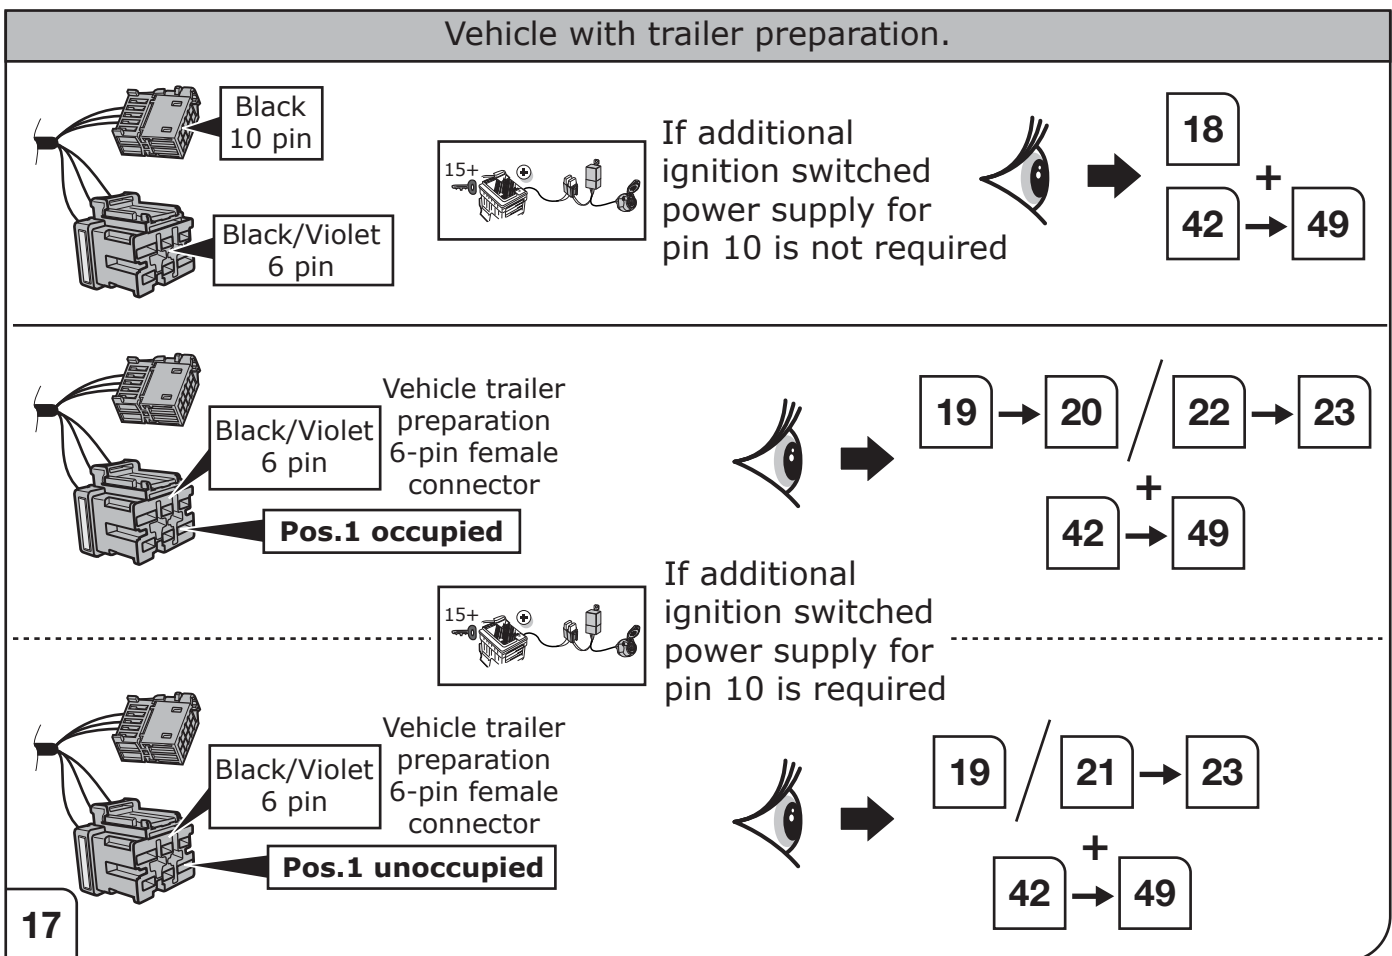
Vehicle with trailer preparation.

Black 10 pin

Black/Violet 6 pin

15+

If additional ignition switched power supply for pin 10 is not required

18 + 42 → 49

Vehicle trailer preparation 6-pin female connector

Black/Violet 6 pin

Pos.1 occupied

19 → 20 / 22 → 23 + 42 → 49

15+

If additional ignition switched power supply for pin 10 is required

Vehicle trailer preparation 6-pin female connector

Black/Violet 6 pin

Pos.1 unoccupied

19 / 21 → 23 + 42 → 49

17